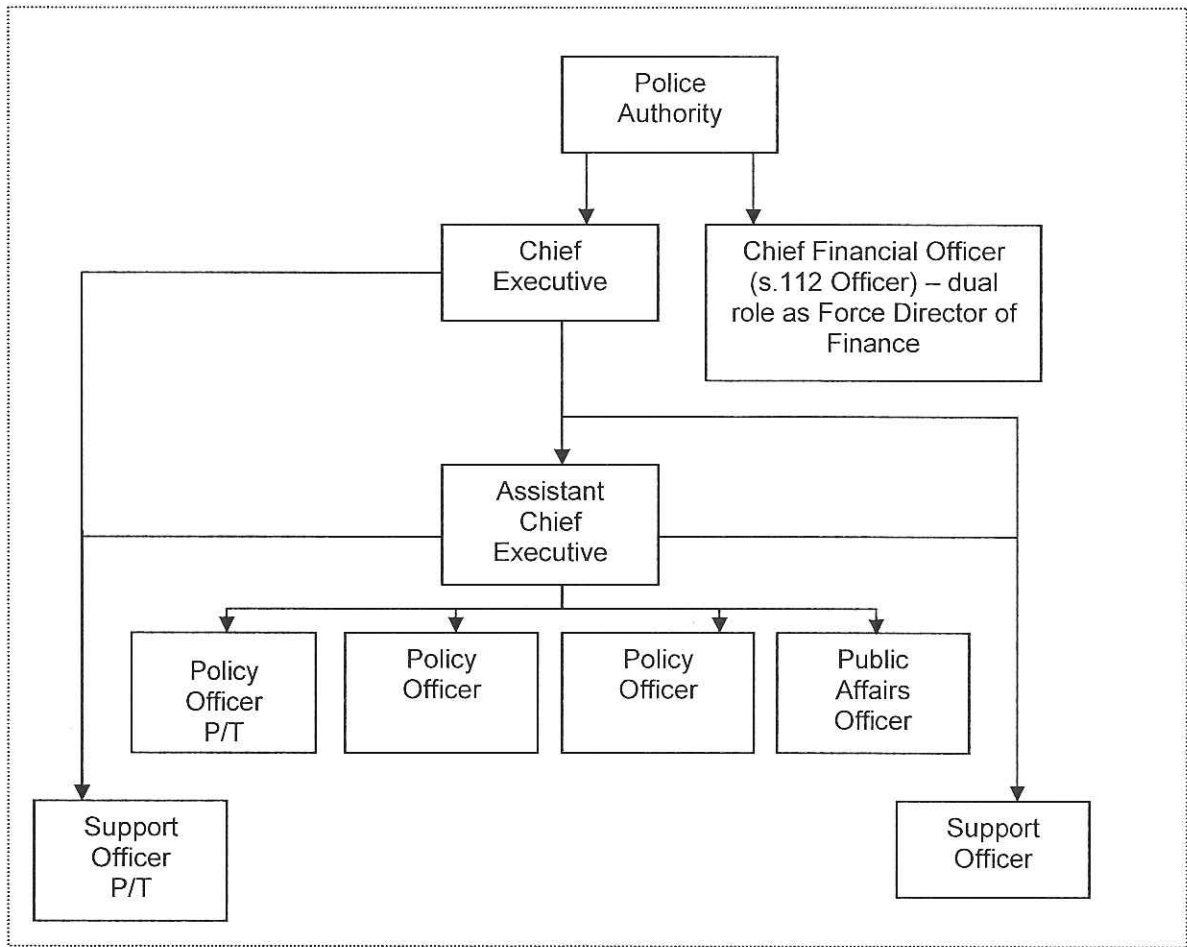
Police Authority

Chief Executive

Chief Financial Officer (s.112 Officer) – dual role as Force Director of Finance

Assistant Chief Executive

Policy Officer P/T

Policy Officer

Policy Officer

Public Affairs Officer

Support Officer P/T

Support Officer